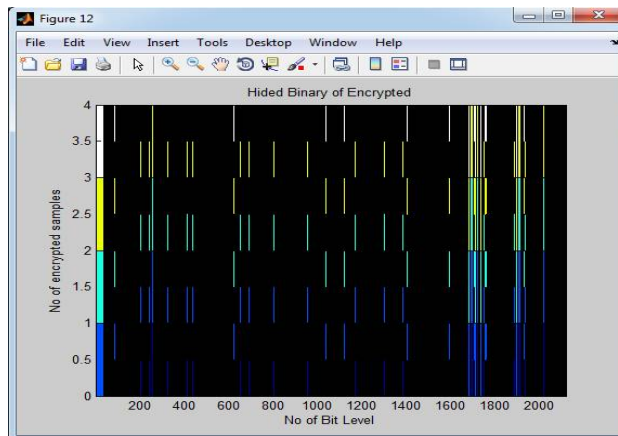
Figure 12

File Edit View Insert Tools Desktop Window Help

Hided Binary of Encrypted

No of encrypted samples

4
3.5
3
2.5
2
1.5
1
0.5
0

200 400 600 800 1000 1200 1400 1600 1800 2000

No of Bit Level